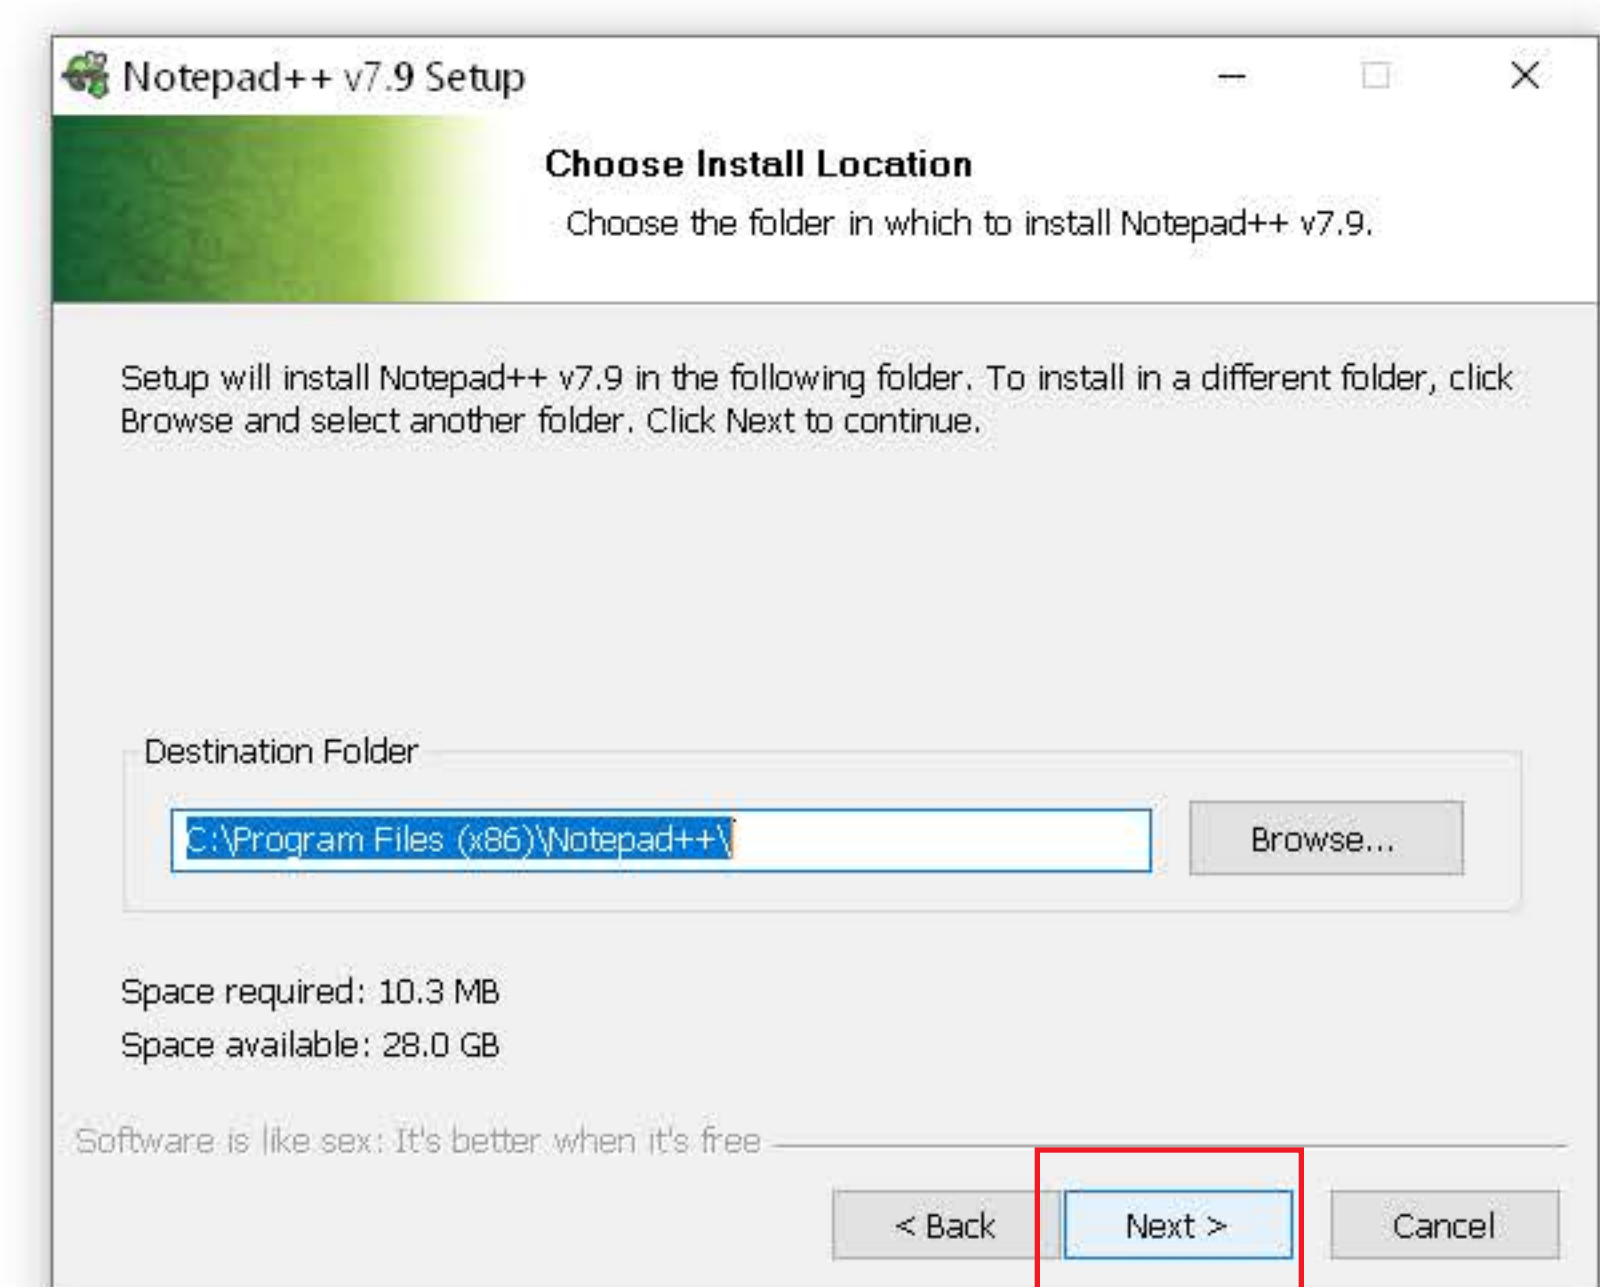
Notepad++ v7.9 Setup

Choose Install Location

Choose the folder in which to install Notepad++ v7.9.

Setup will install Notepad++ v7.9 in the following folder. To install in a different folder, click Browse and select another folder. Click Next to continue.

Destination Folder

C:\Program Files (x86)\Notepad++\

Browse...

Space required: 10.3 MB

Space available: 28.0 GB

Software is like sex: It's better when it's free

< Back

Next >

Cancel